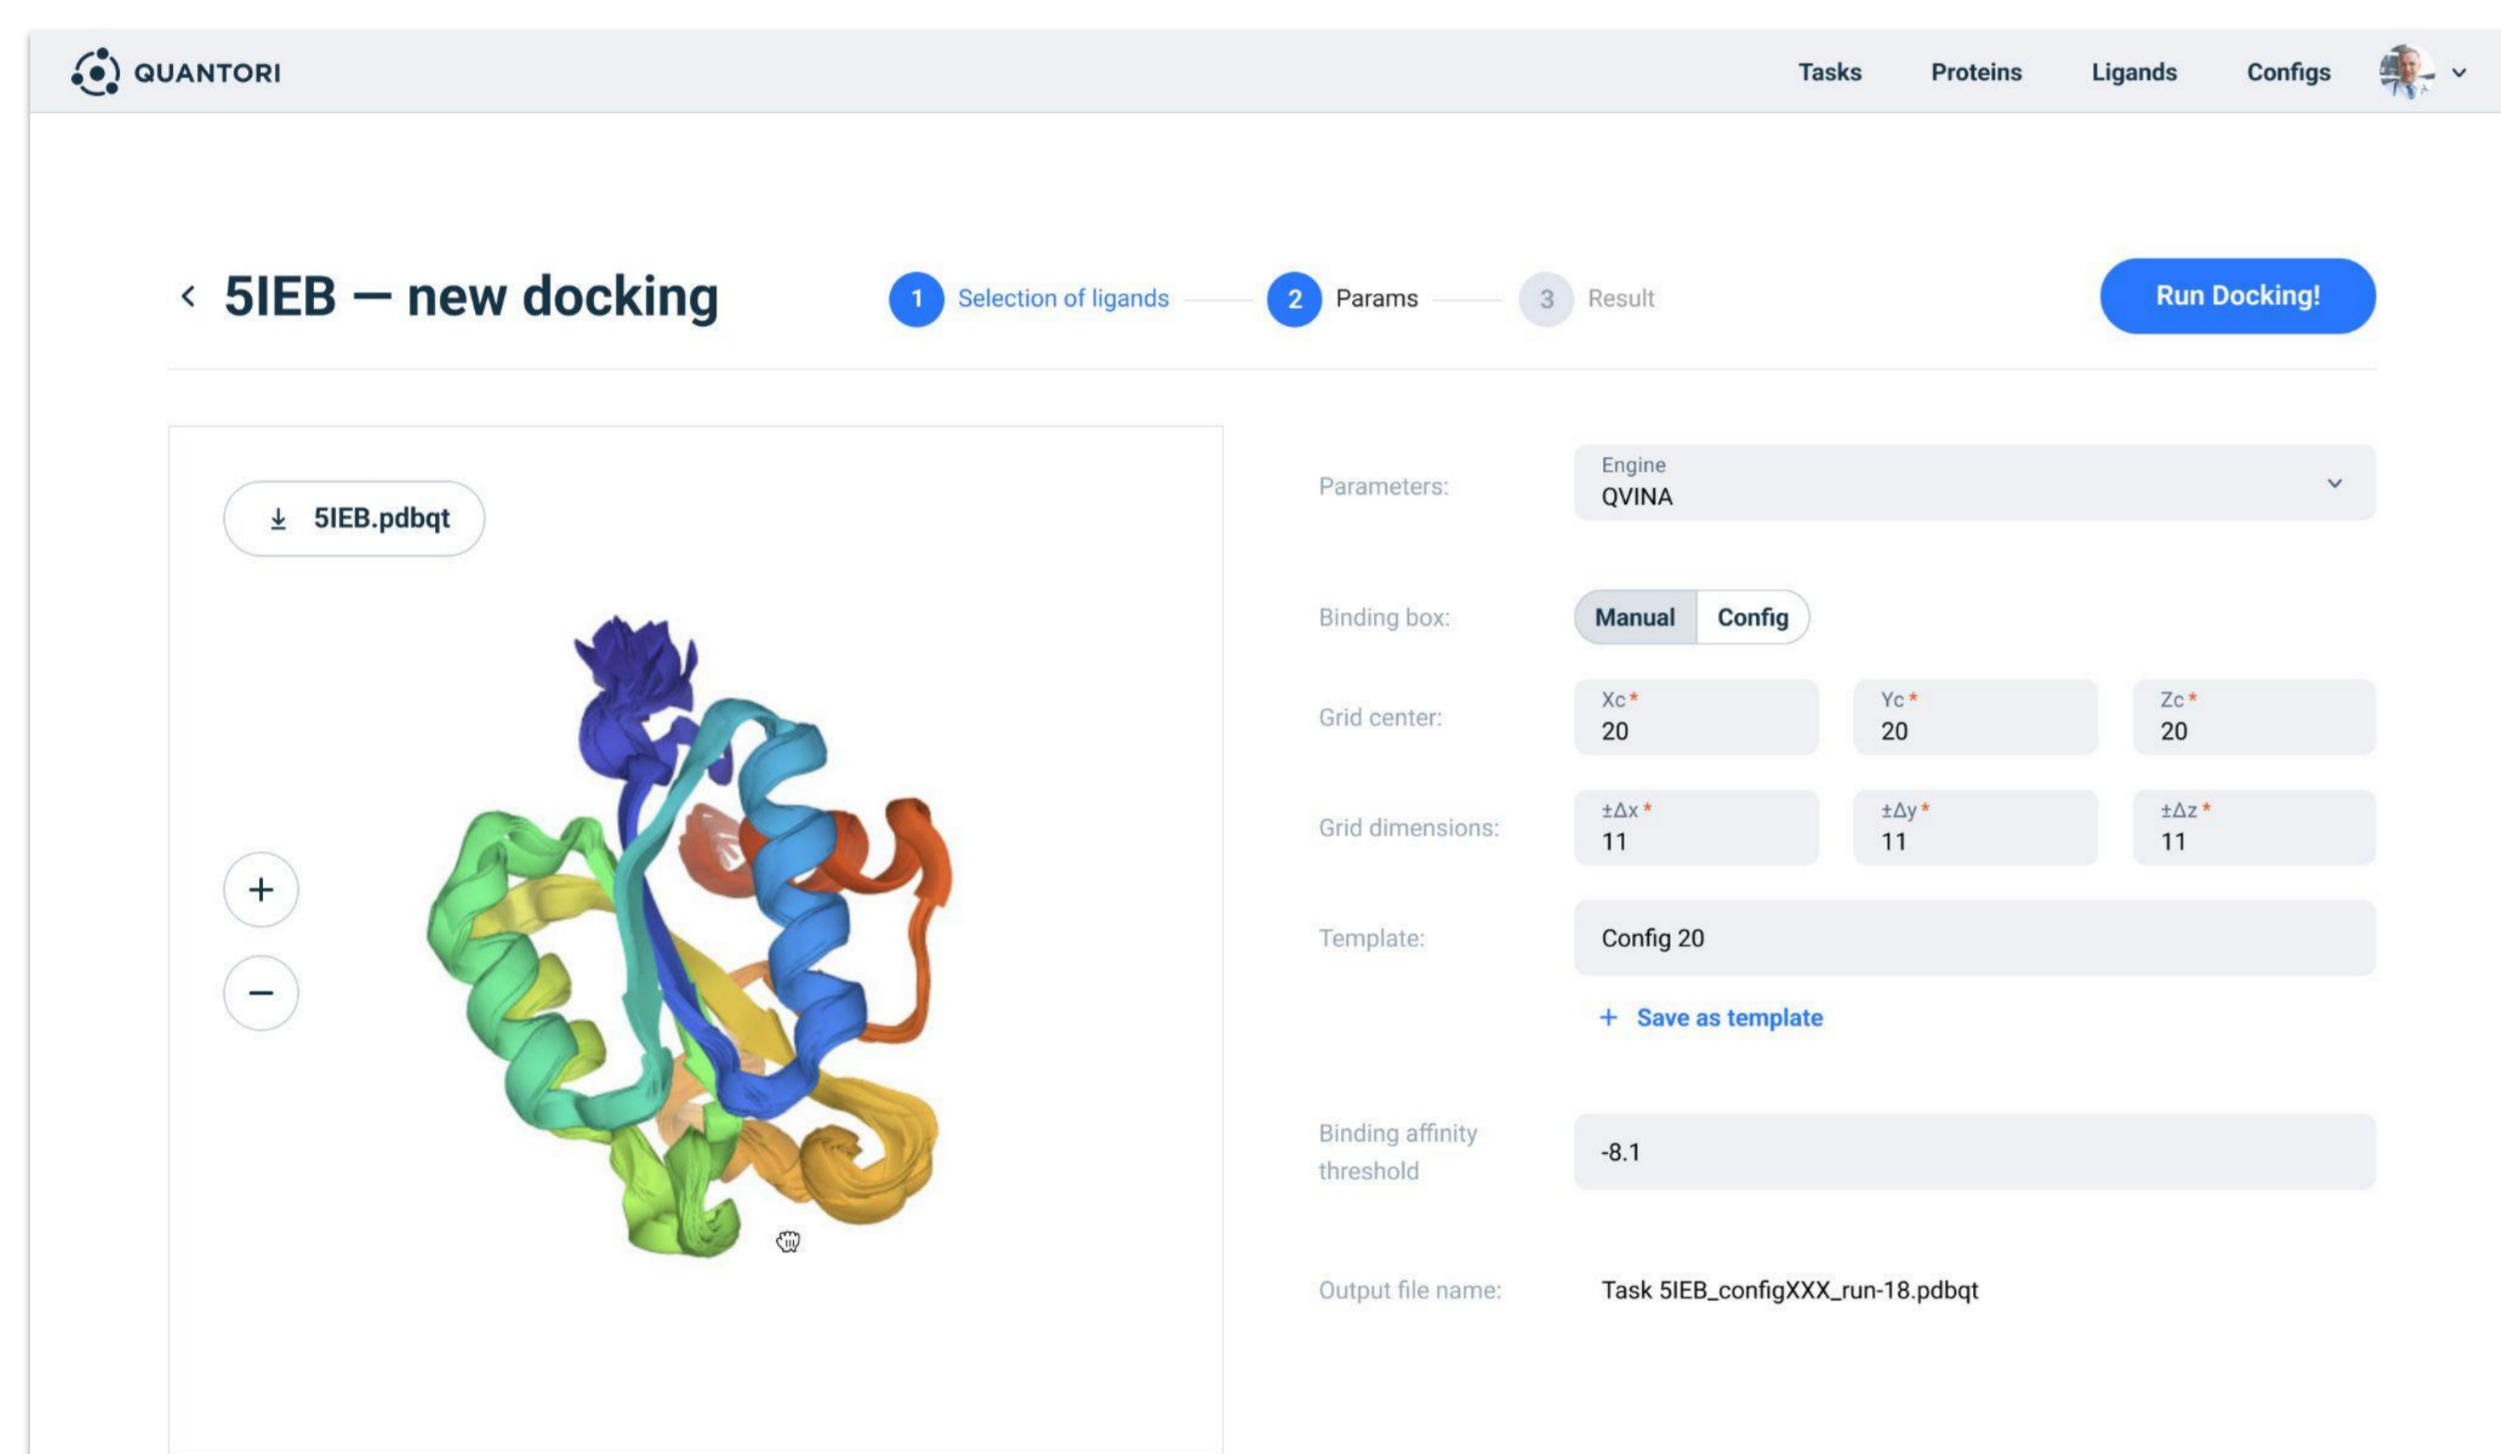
QUANTORI

Tasks Proteins Ligands Configs

‹ 5IEB — new docking

1 Selection of ligands — 2 Params — 3 Result

Run Docking!

5IEB.pdbqt

+

−

Parameters:

Engine
QVINA

Binding box:

Manual Config

Grid center:

Xc *
20

Yc *
20

Zc *
20

Grid dimensions:

±Δx *
11

±Δy *
11

±Δz *
11

Template:

Config 20

+ Save as template

Binding affinity threshold

-8.1

Output file name:

Task 5IEB_configXXX_run-18.pdbqt